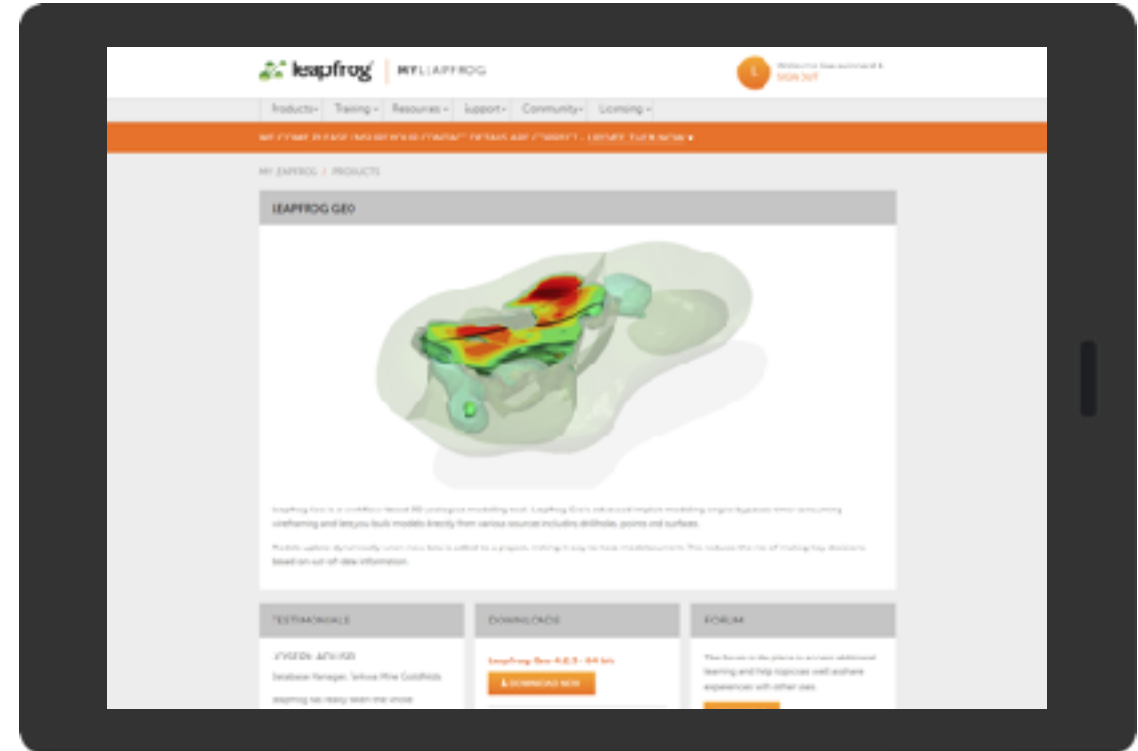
leapfrog | MY LEAPFROG

Welcome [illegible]
SIGN OUT

Products · Training · Resources · Support · Community · Licensing ·

WELCOME PLEASE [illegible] YOUR CONTACT DETAILS ARE CORRECT - UPDATE THEM NOW ▸

MY LEAPFROG / PRODUCTS

LEAPFROG GEO

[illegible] 3D geological modelling tool. Leapfrog Geo's advanced implicit modelling engine bypasses time-consuming wireframing and lets you build models directly from various sources including drillholes, points and surfaces.

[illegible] based on out-of-date information.

TESTIMONIALS

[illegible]

Database Manager, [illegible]

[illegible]

DOWNLOADS

Leapfrog Geo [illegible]

DOWNLOAD NOW

FORUM

The forum is the place to access additional learning and help topics as well as share experiences with other uses.